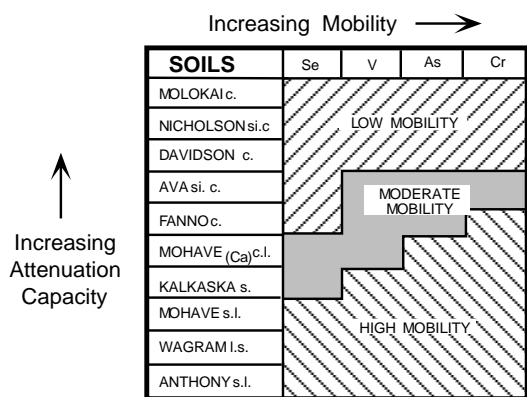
Increasing Mobility →

Increasing Attenuation Capacity

| SOILS | Se | V | As | Cr |
|---|---|---|---|---|
| MOLOKAI c. | | | | |
| NICHOLSON si.c | | | | |
| DAVIDSON c. | | | | |
| AVA si. c. | | | | |
| FANNO c. | | | | |
| MOHAVE (Ca) c.l. | | | | |
| KALKASKA s. | | | | |
| MOHAVE s.l. | | | | |
| WAGRAM l.s. | | | | |
| ANTHONY s.l. | | | | |

LOW MOBILITY

MODERATE MOBILITY

HIGH MOBILITY